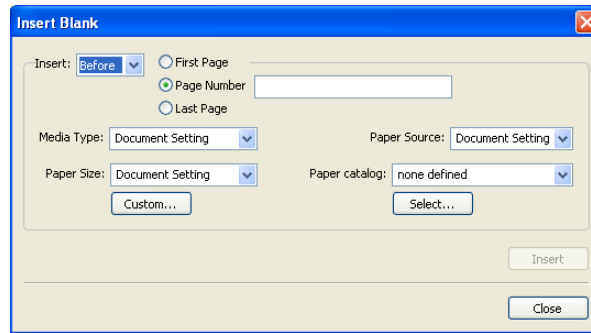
Insert Blank

Insert: Before

First Page

Page Number

Last Page

Media Type: Document Setting

Paper Source: Document Setting

Paper Size: Document Setting

Paper catalog: none defined

Custom...

Select...

Insert

Close